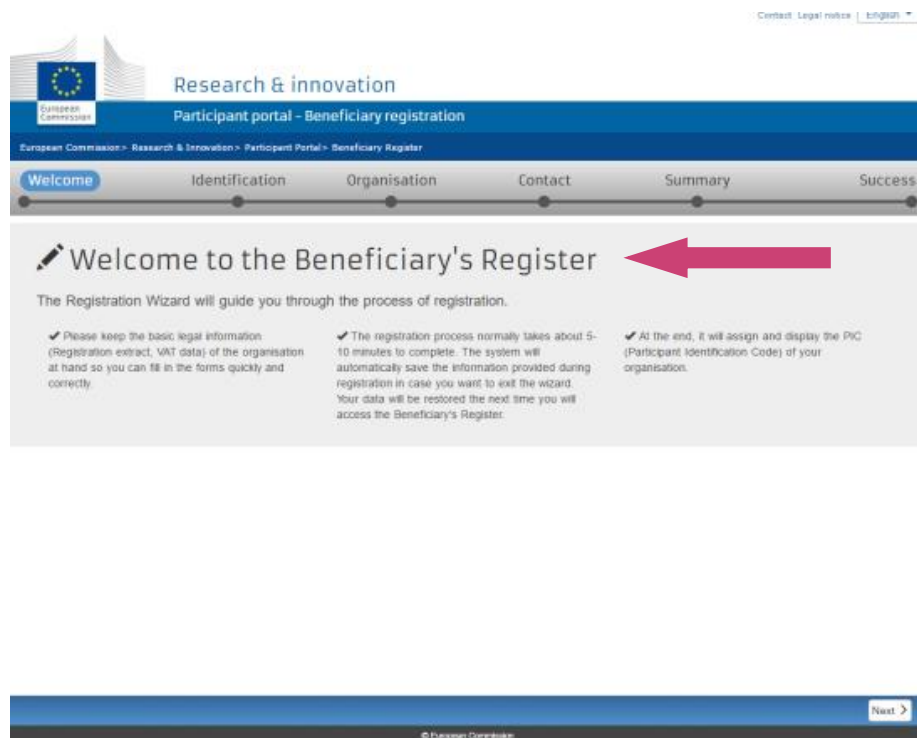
Contact Legal notice | English

European Commission

Research & innovation

Participant portal - Beneficiary registration

European Commission > Research & Innovation > Participant Portal > Beneficiary Register

Welcome Identification Organisation Contact Summary Success

Welcome to the Beneficiary's Register

The Registration Wizard will guide you through the process of registration.

✔ Please keep the basic legal information (Registration extract, VAT data) of the organisation at hand so you can fill in the forms quickly and correctly.

✔ The registration process normally takes about 5-10 minutes to complete. The system will automatically save the information provided during registration in case you want to exit the wizard. Your data will be restored the next time you will access the Beneficiary's Register.

✔ At the end, it will assign and display the PIC (Participant Identification Code) of your organisation.

Next

© European Commission